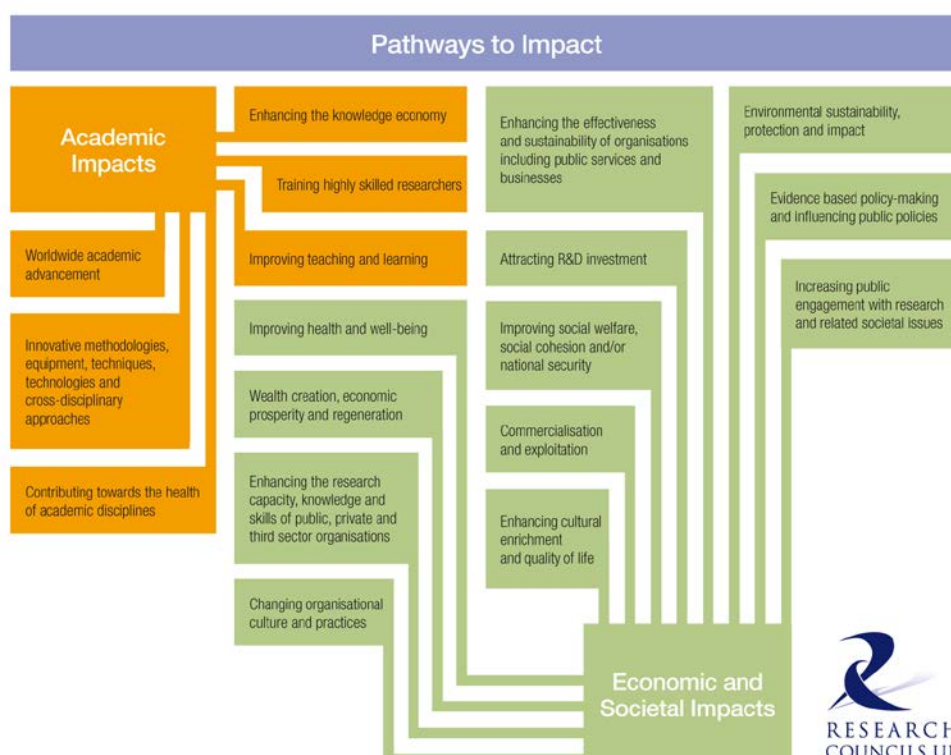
Pathways to Impact

Academic Impacts

Enhancing the knowledge economy

Training highly skilled researchers

Improving teaching and learning

Worldwide academic advancement

Innovative methodologies, equipment, techniques, technologies and cross-disciplinary approaches

Contributing towards the health of academic disciplines

Enhancing the effectiveness and sustainability of organisations including public services and businesses

Environmental sustainability, protection and impact

Evidence based policy-making and influencing public policies

Attracting R&D investment

Increasing public engagement with research and related societal issues

Improving health and well-being

Improving social welfare, social cohesion and/or national security

Wealth creation, economic prosperity and regeneration

Commercialisation and exploitation

Enhancing the research capacity, knowledge and skills of public, private and third sector organisations

Enhancing cultural enrichment and quality of life

Changing organisational culture and practices

Economic and Societal Impacts

RESEARCH COUNCILS U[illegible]